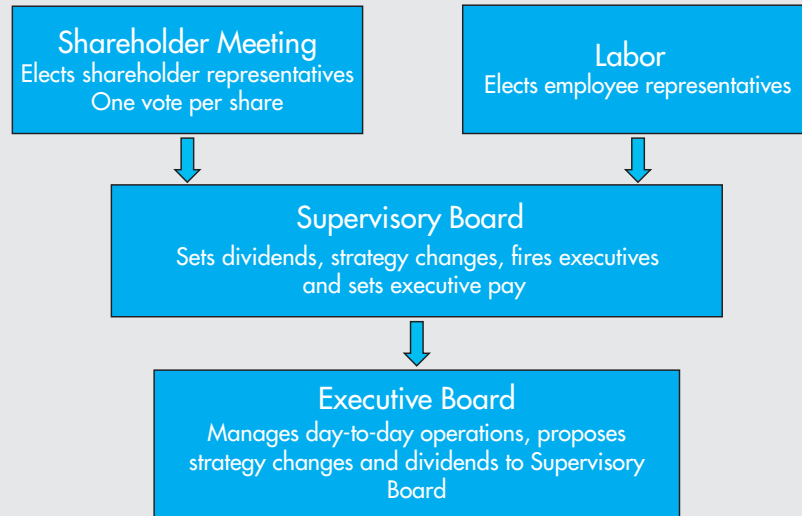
Shareholder Meeting
Elects shareholder representatives
One vote per share

Labor
Elects employee representatives

Supervisory Board
Sets dividends, strategy changes, fires executives and sets executive pay

Executive Board
Manages day-to-day operations, proposes strategy changes and dividends to Supervisory Board